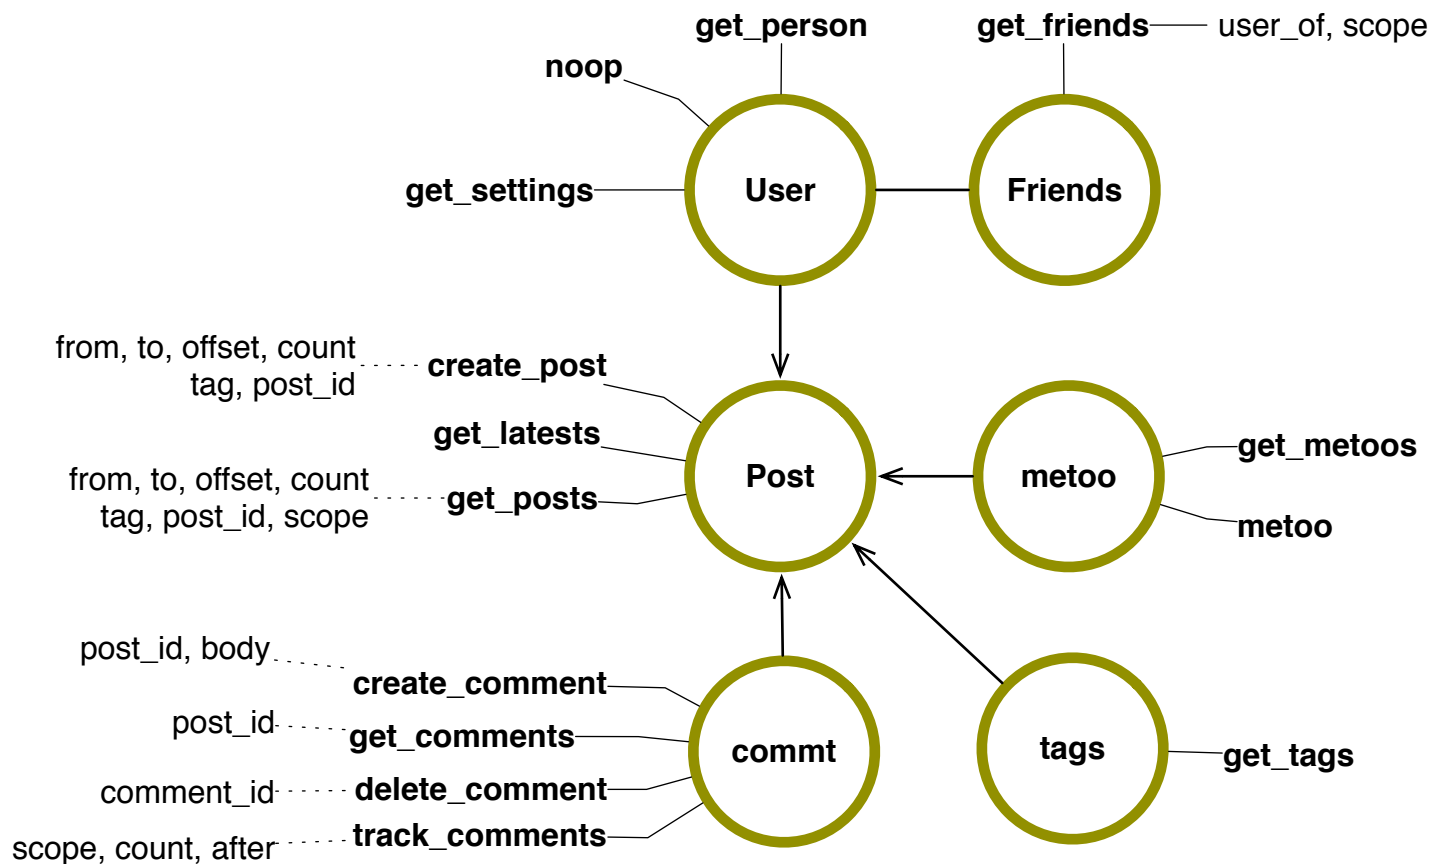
get_person
get_friends
user_of, scope
noop
get_settings
User
Friends

from, to, offset, count
tag, post_id
create_post
get_latests
Post
metoo
get_metoos
from, to, offset, count
tag, post_id, scope
get_posts
metoo

post_id, body
create_comment
post_id
get_comments
commt
tags
get_tags
comment_id
delete_comment
scope, count, after
track_comments